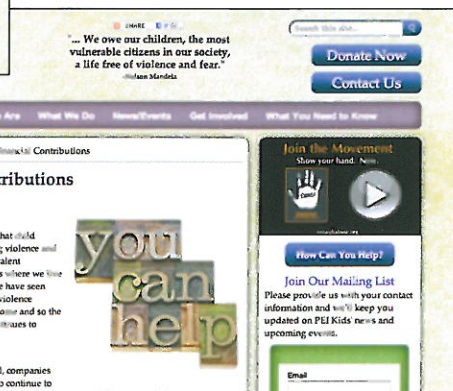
SHARE

"... We owe our children, the most vulnerable citizens in our society, a life free of violence and fear."
-Nelson Mandela

Search this site...

Donate Now

Contact Us

Are What We Do News/Events Get Involved What You Need to Know

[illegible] Contributions

ributions

that child
g violence and
alent
s where we live
have seen
violence
ome and so the
tinues to

l, companies
o continue to

you
can
help

Join the Movement
Show your hand. Now.

How Can You Help?

Join Our Mailing List
Please provide us with your contact information and we'll keep you updated on PEI Kids' news and upcoming events.

Email